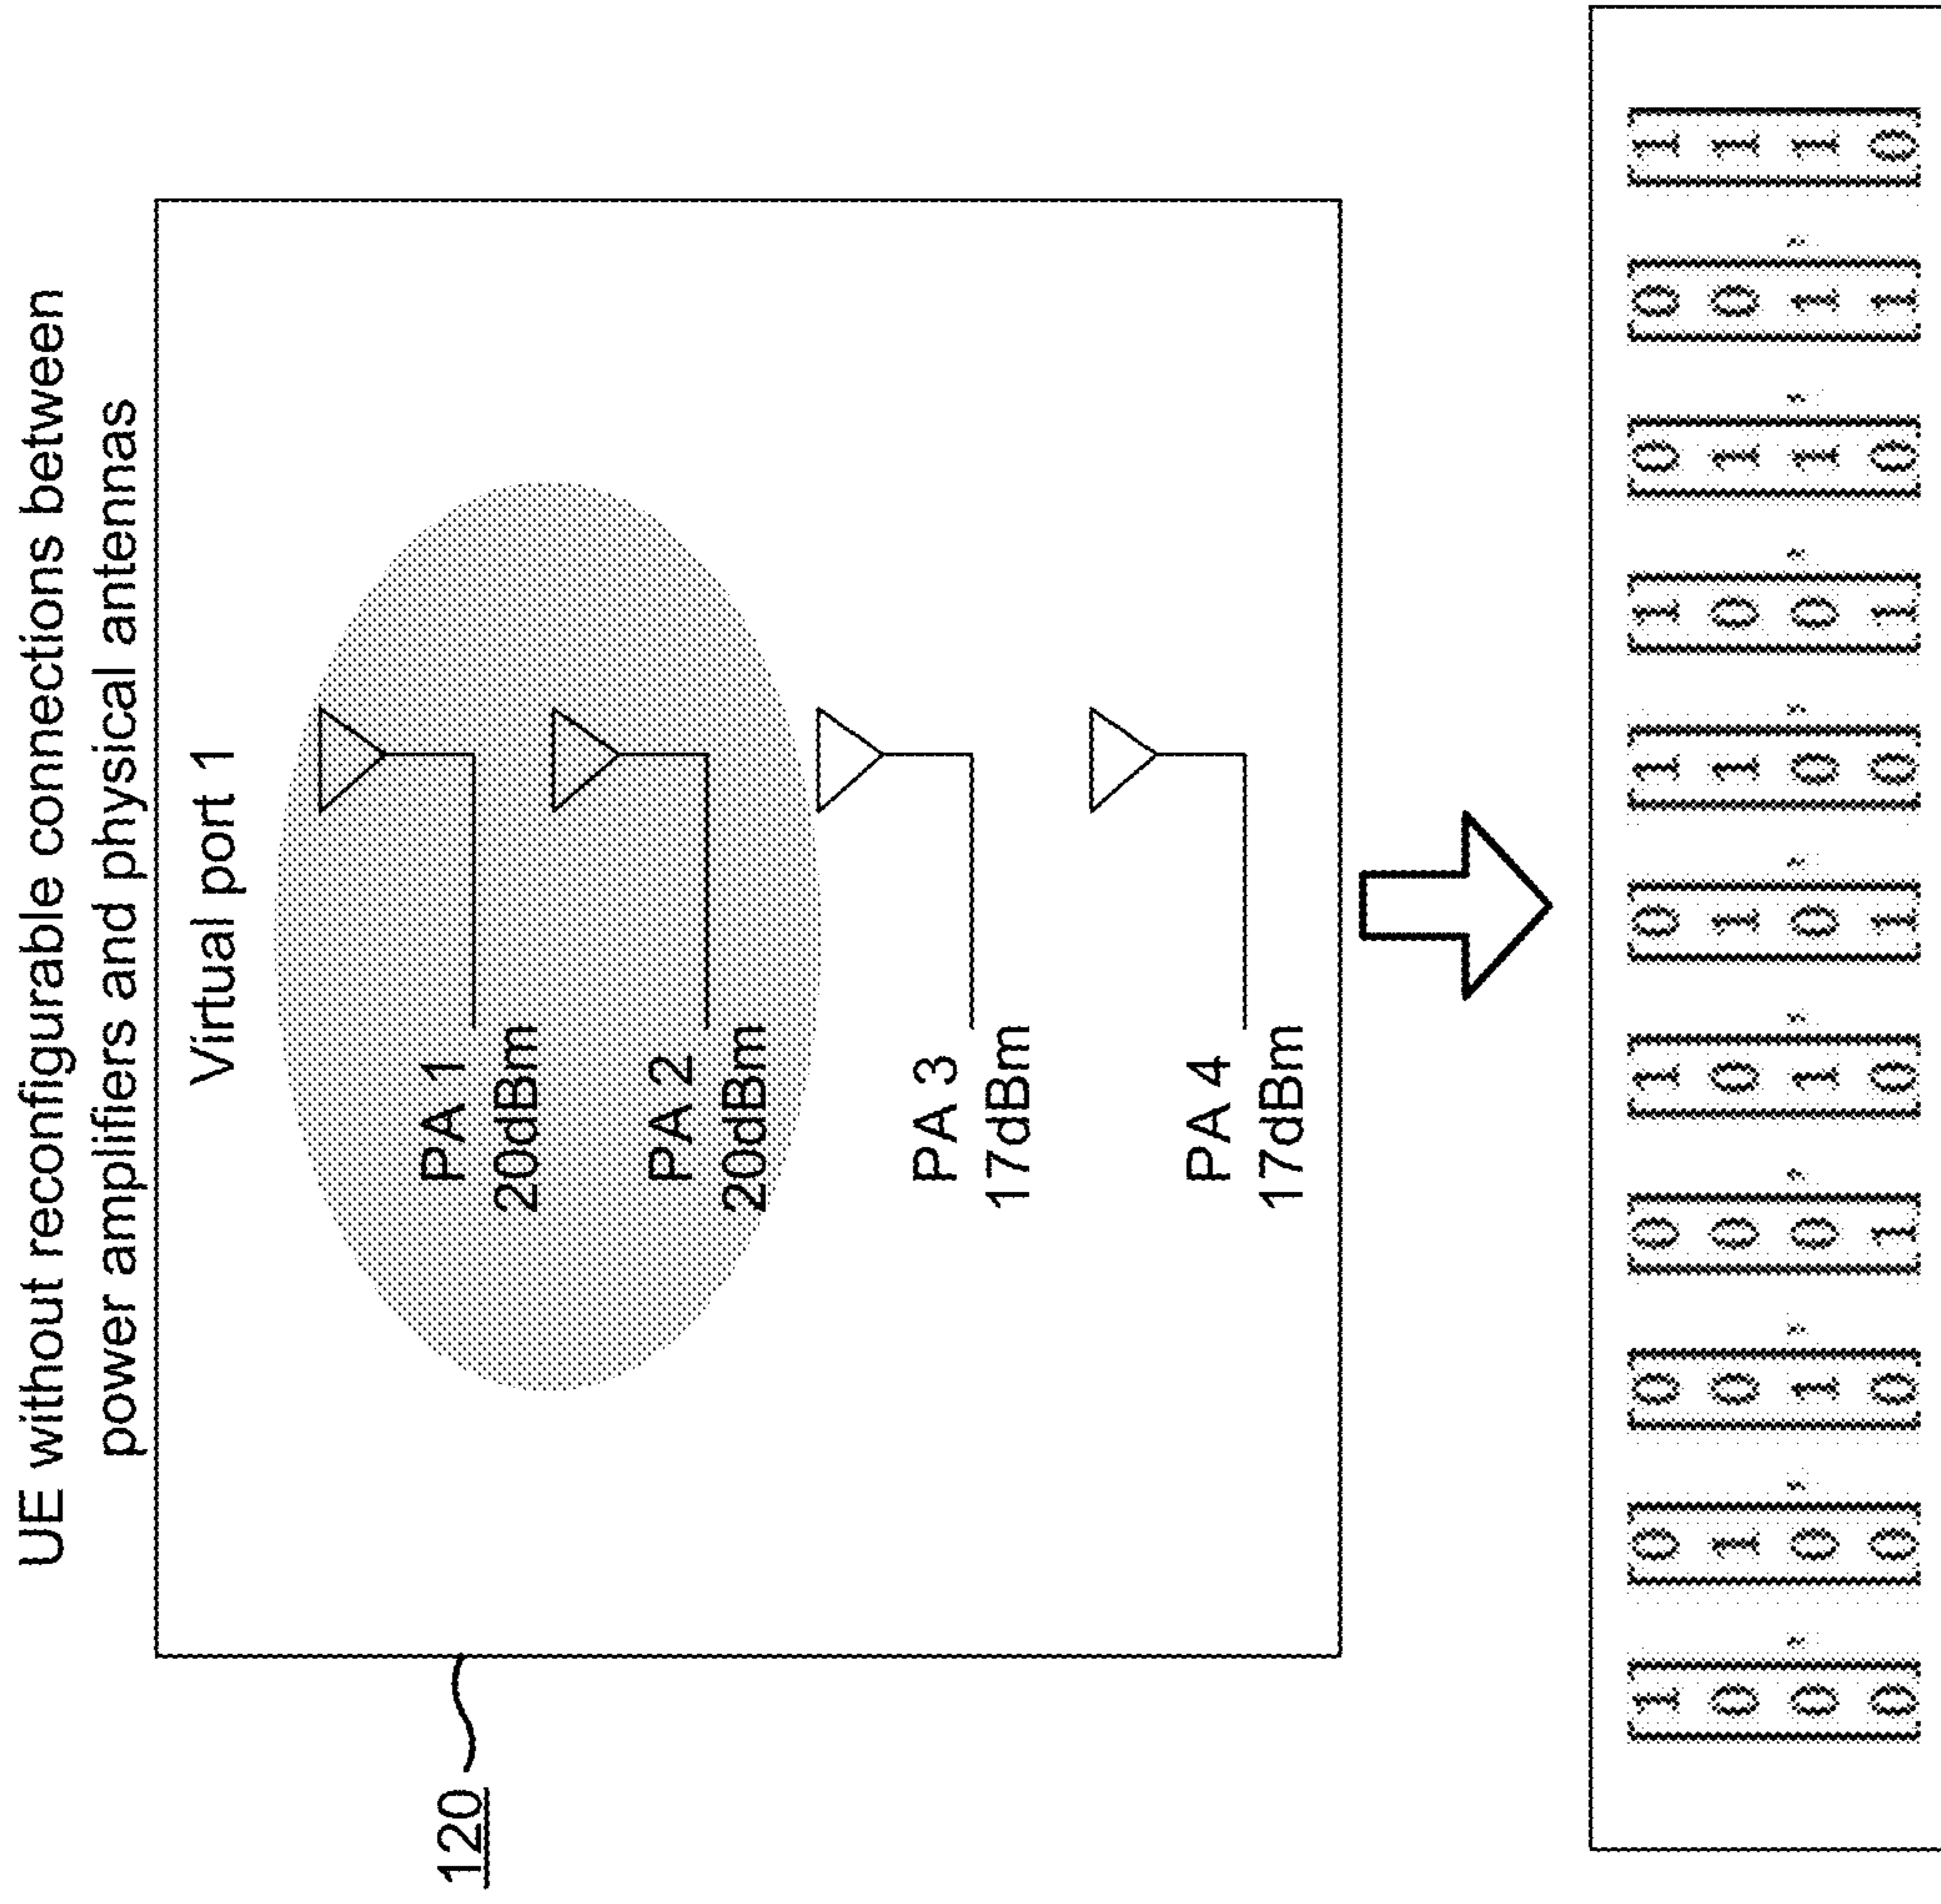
UE without reconfigurable connections between power amplifiers and physical antennas

Virtual port 1

PA 1
20dBm

PA 2
20dBm

PA 3
17dBm

PA 4
17dBm

120

$\begin{bmatrix}1\\0\\0\\0\end{bmatrix}, \begin{bmatrix}0\\1\\0\\0\end{bmatrix}, \begin{bmatrix}0\\0\\1\\0\end{bmatrix}, \begin{bmatrix}0\\0\\0\\1\end{bmatrix}, \begin{bmatrix}1\\0\\1\\0\end{bmatrix}, \begin{bmatrix}0\\1\\0\\1\end{bmatrix}, \begin{bmatrix}1\\1\\0\\0\end{bmatrix}, \begin{bmatrix}1\\0\\0\\1\end{bmatrix}, \begin{bmatrix}0\\1\\1\\0\end{bmatrix}, \begin{bmatrix}0\\0\\1\\1\end{bmatrix}, \begin{bmatrix}1\\1\\1\\0\end{bmatrix}$